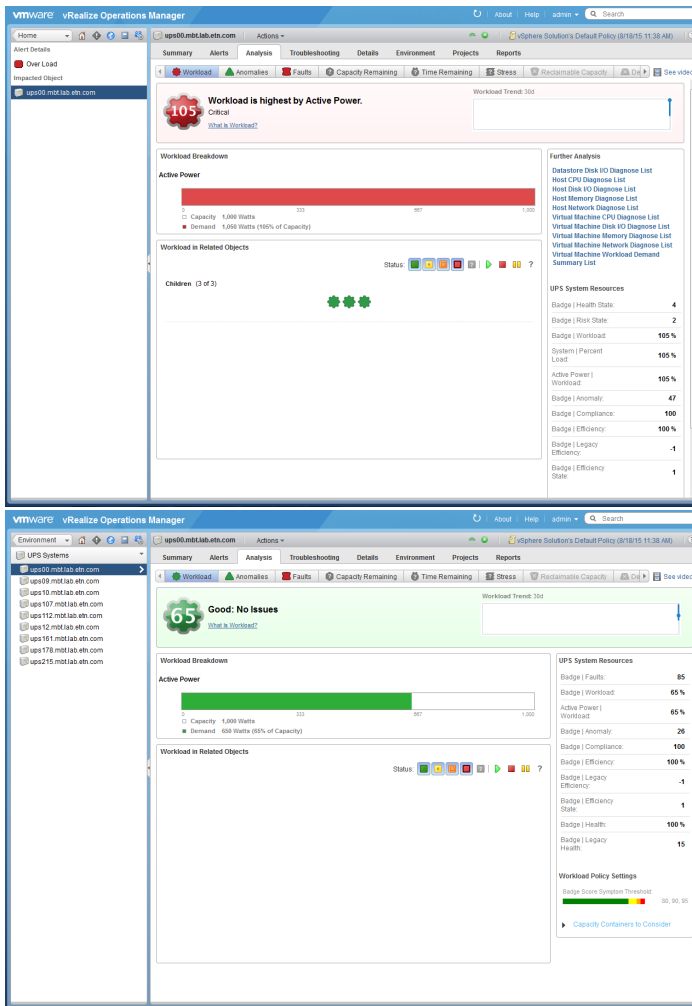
vmware vRealize Operations Manager

About | Help | admin | Search

Home

Alert Details

Over Load

Impacted Object

ups00.mbt.lab.etn.com

ups00.mbt.lab.etn.com | Actions

vSphere Solution's Default Policy (8/18/15 11:38 AM)

Summary | Alerts | Analysis | Troubleshooting | Details | Environment | Projects | Reports

Workload | Anomalies | Faults | Capacity Remaining | Time Remaining | Stress | Reclaimable Capacity | De | See video

105

Workload is highest by Active Power.

Critical

What is Workload?

Workload Trend: 30d

Workload Breakdown

Active Power

0 | 333 | 667 | 1,000

Capacity 1,000 Watts

Demand 1,050 Watts (105% of Capacity)

Workload in Related Objects

Status:

Children (3 of 3)

Further Analysis

Datastore Disk I/O Diagnose List
Host CPU Diagnose List
Host Disk I/O Diagnose List
Host Memory Diagnose List
Host Network Diagnose List
Virtual Machine CPU Diagnose List
Virtual Machine Disk I/O Diagnose List
Virtual Machine Memory Diagnose List
Virtual Machine Network Diagnose List
Virtual Machine Workload Demand Summary List

UPS System Resources

| | |
|---|---|
| Badge \| Health State: | 4 |
| Badge \| Risk State: | 2 |
| Badge \| Workload: | 105 % |
| System \| Percent Load: | 105 % |
| Active Power \| Workload: | 105 % |
| Badge \| Anomaly: | 47 |
| Badge \| Compliance: | 100 |
| Badge \| Efficiency: | 100 % |
| Badge \| Legacy Efficiency: | -1 |
| Badge \| Efficiency State: | 1 |

vmware vRealize Operations Manager

About | Help | admin | Search

Environment

UPS Systems

ups00.mbt.lab.etn.com
ups09.mbt.lab.etn.com
ups10.mbt.lab.etn.com
ups107.mbt.lab.etn.com
ups112.mbt.lab.etn.com
ups12.mbt.lab.etn.com
ups161.mbt.lab.etn.com
ups178.mbt.lab.etn.com
ups215.mbt.lab.etn.com

ups00.mbt.lab.etn.com | Actions

vSphere Solution's Default Policy (8/18/15 11:38 AM)

Summary | Alerts | Analysis | Troubleshooting | Details | Environment | Projects | Reports

Workload | Anomalies | Faults | Capacity Remaining | Time Remaining | Stress | Reclaimable Capacity | De | See video

65

Good: No Issues

What is Workload?

Workload Trend: 30d

Workload Breakdown

Active Power

0 | 333 | 667 | 1,000

Capacity 1,000 Watts

Demand 650 Watts (65% of Capacity)

Workload in Related Objects

Status:

UPS System Resources

| | |
|---|---|
| Badge \| Faults: | 85 |
| Badge \| Workload: | 65 % |
| Active Power \| Workload: | 65 % |
| Badge \| Anomaly: | 26 |
| Badge \| Compliance: | 100 |
| Badge \| Efficiency: | 100 % |
| Badge \| Legacy Efficiency: | -1 |
| Badge \| Efficiency State: | 1 |
| Badge \| Health: | 100 % |
| Badge \| Legacy Health: | 15 |

Workload Policy Settings

Badge Score Symptom Threshold

80, 90, 95

Capacity Containers to Consider